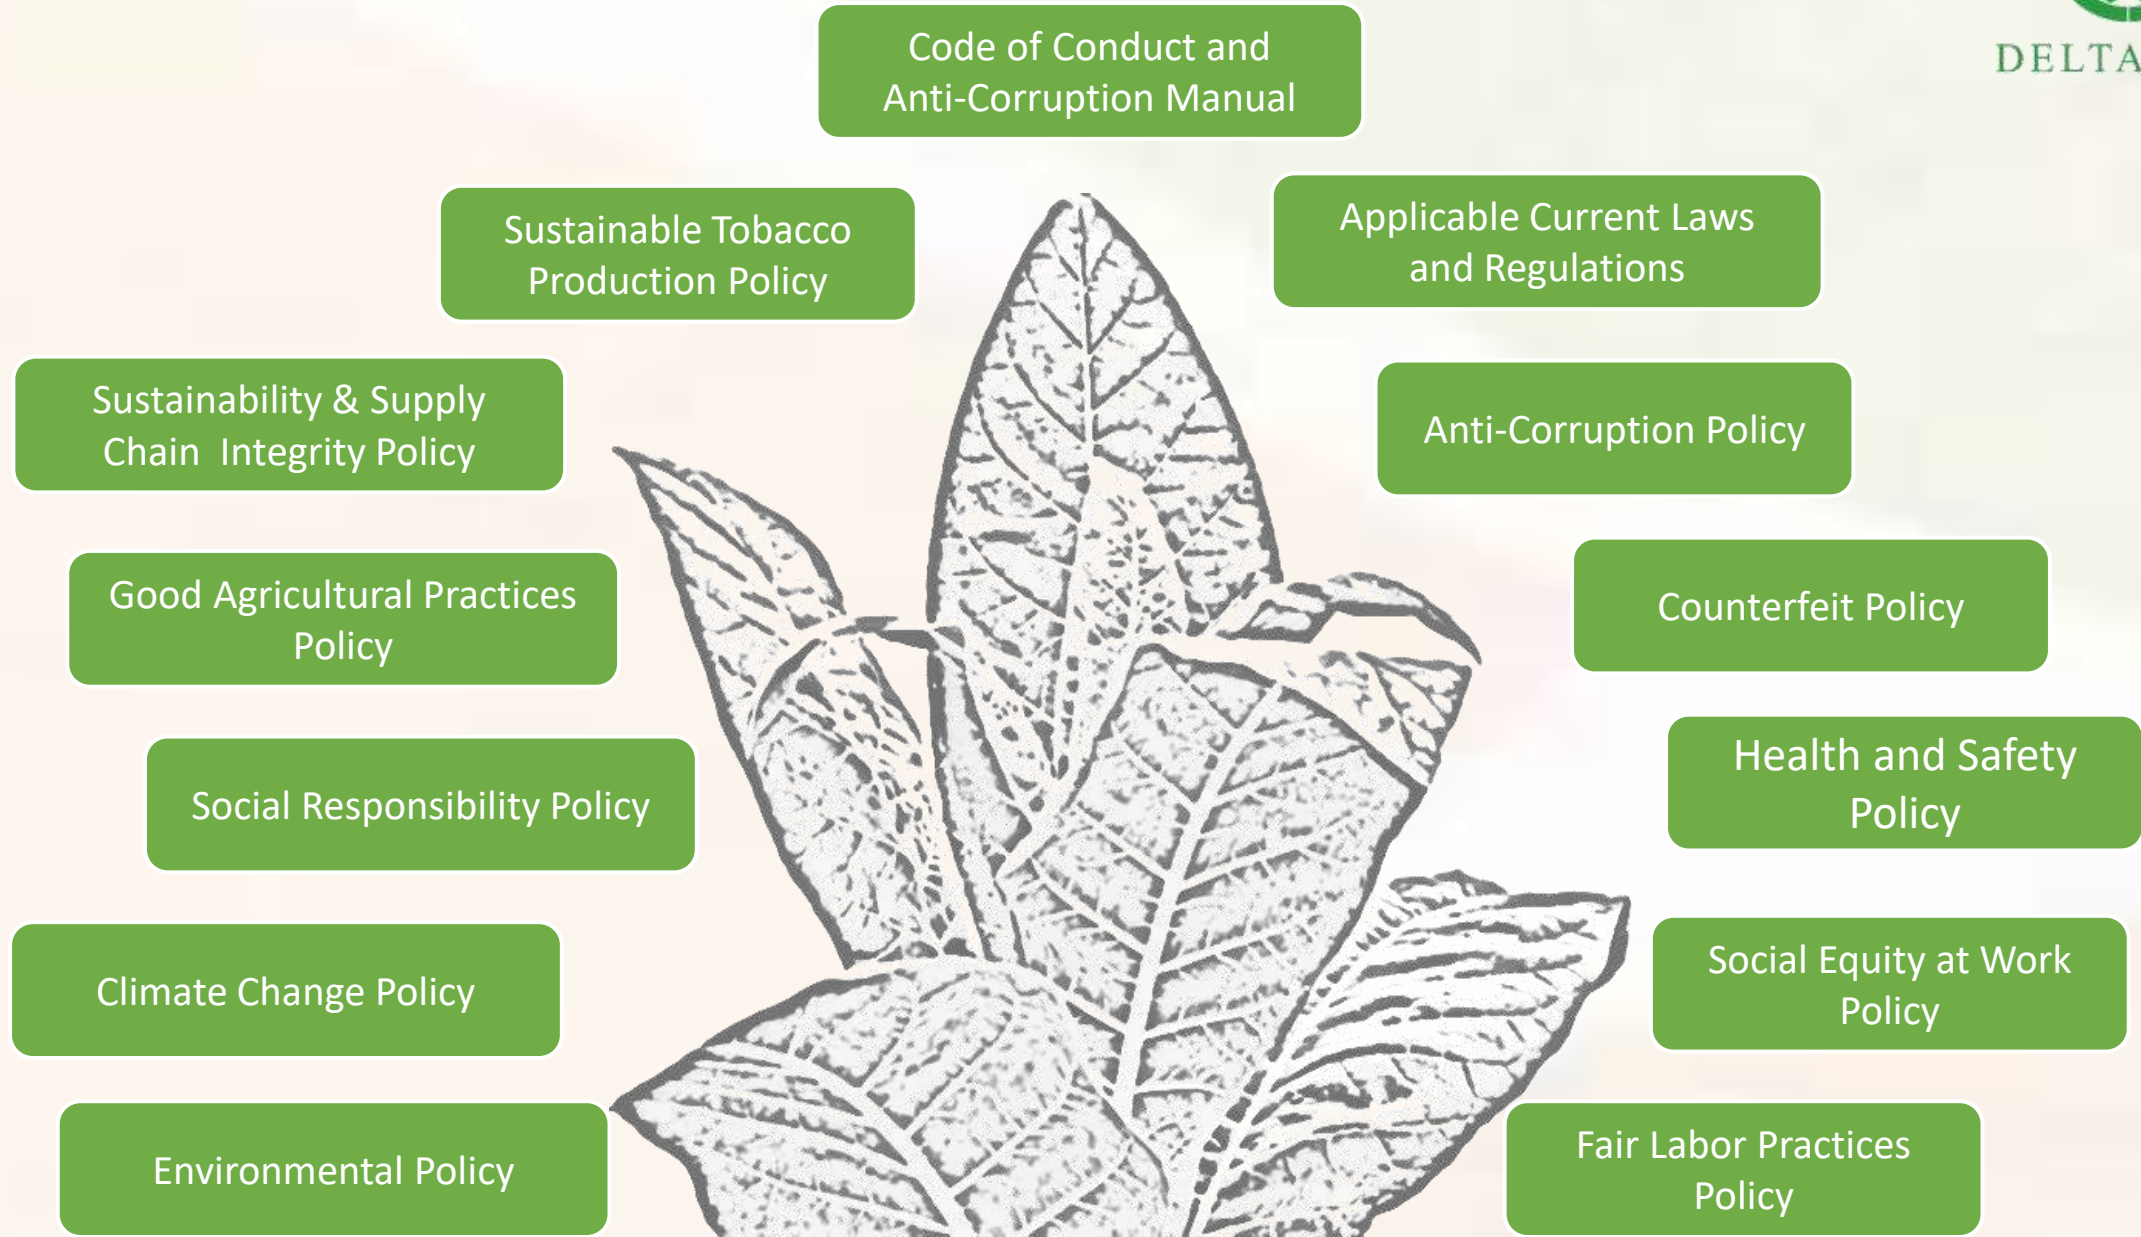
DELTA

Code of Conduct and Anti-Corruption Manual

Sustainable Tobacco Production Policy

Applicable Current Laws and Regulations

Sustainability & Supply Chain Integrity Policy

Anti-Corruption Policy

Good Agricultural Practices Policy

Counterfeit Policy

Social Responsibility Policy

Health and Safety Policy

Climate Change Policy

Social Equity at Work Policy

Environmental Policy

Fair Labor Practices Policy